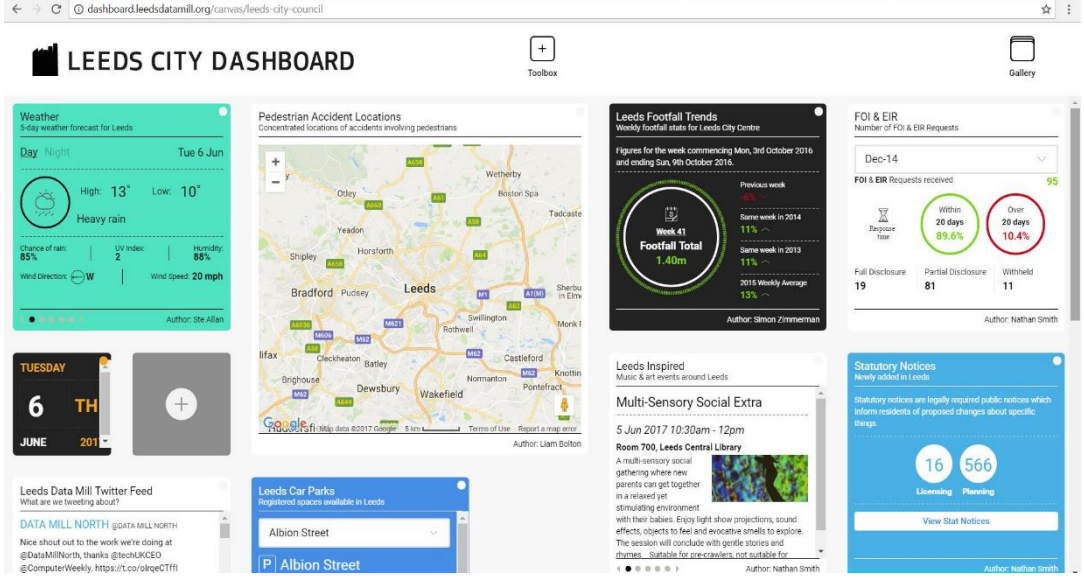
dashboard.leedsdatamill.org/canvas/leeds-city-council

LEEDS CITY DASHBOARD

Toolbox

Gallery

Weather
5-day weather forecast for Leeds

Day Night Tue 6 Jun

High: 13° Low: 10°

Heavy rain

Chance of rain: 85%
UV Index: 2
Humidity: 88%

Wind Direction: W
Wind Speed: 20 mph

Author: Ste Allan

Pedestrian Accident Locations
Concentrated locations of accidents involving pedestrians

Wetherby
Otley
Boston Spa
Tadcaster
Yeadon
Horsforth
Shipley
Leeds
Bradford
Pudsey
Swillington
Rothwell
Cleckheaton
Batley
Castleford
Brighouse
Dewsbury
Normanton
Pontefract
Wakefield
Knottingley
Map data ©2017 Google 5 km Terms of Use Report a map error

Author: Liam Bolton

Leeds Footfall Trends
Weekly footfall stats for Leeds City Centre

Figures for the week commencing Mon, 3rd October 2016 and ending Sun, 9th October 2016.

Week 41
Footfall Total
1.40m

Previous week
-6%

Same week in 2014
11%

Same week in 2013
11%

2015 Weekly Average
13%

Author: Simon Zimmerman

FOI & EIR
Number of FOI & EIR Requests

Dec-14

FOI & EIR Requests received 95

Response time

Within 20 days 89.6%

Over 20 days 10.4%

Full Disclosure 19
Partial Disclosure 81
Withheld 11

Author: Nathan Smith

TUESDAY
6 TH
JUNE 201

Leeds Inspired
Music & art events around Leeds

Multi-Sensory Social Extra

5 Jun 2017 10:30am - 12pm

Room 700, Leeds Central Library

A multi-sensory social gathering where new parents can get together in a relaxed yet stimulating environment with their babies. Enjoy light show projections, sound effects, objects to feel and evocative smells to explore. The session will conclude with gentle stories and rhymes. Suitable for pre-crawlers, not suitable for

Author: Nathan Smith

Statutory Notices
Newly added in Leeds

Statutory notices are legally required public notices which inform residents of proposed changes about specific things.

16 Licensing
566 Planning

View Stat Notices

Author: Nathan Smith

Leeds Data Mill Twitter Feed
What are we tweeting about?

DATA MILL NORTH @DATA MILL NORTH

Nice shout out to the work we're doing at @DataMillNorth, thanks @techUKCEO @ComputerWeekly. https://t.co/olrqeCTffl

Leeds Car Parks
Registered spaces available in Leeds

Albion Street

P Albion Street